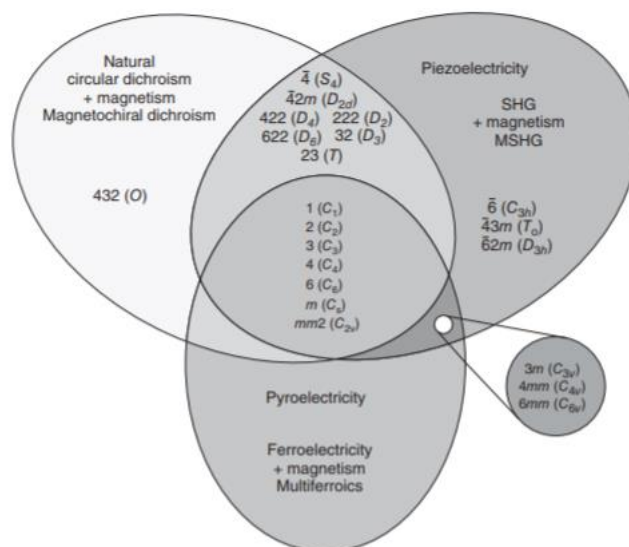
Natural circular dichroism
+ magnetism
Magnetochiral dichroism

432 ($O$)

$\bar{4}$ ($S_4$)
$\bar{4}2m$ ($D_{2d}$)
422 ($D_4$) 222 ($D_2$)
622 ($D_6$) 32 ($D_3$)
23 ($T$)

Piezoelectricity

SHG
+ magnetism
MSHG

$\bar{6}$ ($C_{3h}$)
$\bar{4}3m$ ($T_d$)
$\bar{6}2m$ ($D_{3h}$)

1 ($C_1$)
2 ($C_2$)
3 ($C_3$)
4 ($C_4$)
6 ($C_6$)
$m$ ($C_s$)
$mm2$ ($C_{2v}$)

$3m$ ($C_{3v}$)
$4mm$ ($C_{4v}$)
$6mm$ ($C_{6v}$)

Pyroelectricity

Ferroelectricity
+ magnetism
Multiferroics